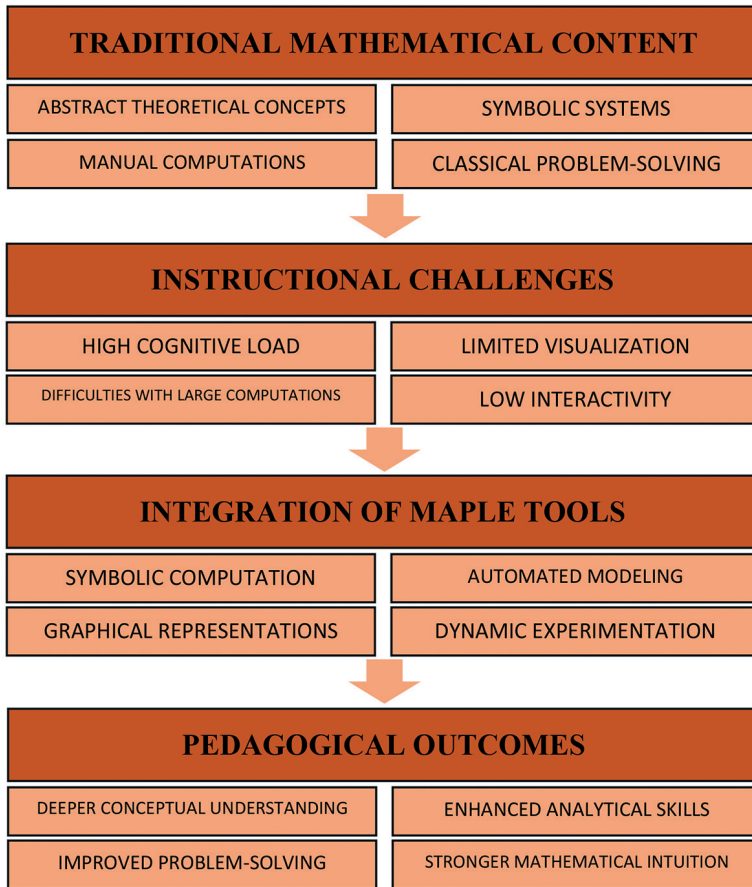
TRADITIONAL MATHEMATICAL CONTENT

ABSTRACT THEORETICAL CONCEPTS

SYMBOLIC SYSTEMS

MANUAL COMPUTATIONS

CLASSICAL PROBLEM-SOLVING

INSTRUCTIONAL CHALLENGES

HIGH COGNITIVE LOAD

LIMITED VISUALIZATION

DIFFICULTIES WITH LARGE COMPUTATIONS

LOW INTERACTIVITY

INTEGRATION OF MAPLE TOOLS

SYMBOLIC COMPUTATION

AUTOMATED MODELING

GRAPHICAL REPRESENTATIONS

DYNAMIC EXPERIMENTATION

PEDAGOGICAL OUTCOMES

DEEPER CONCEPTUAL UNDERSTANDING

ENHANCED ANALYTICAL SKILLS

IMPROVED PROBLEM-SOLVING

STRONGER MATHEMATICAL INTUITION